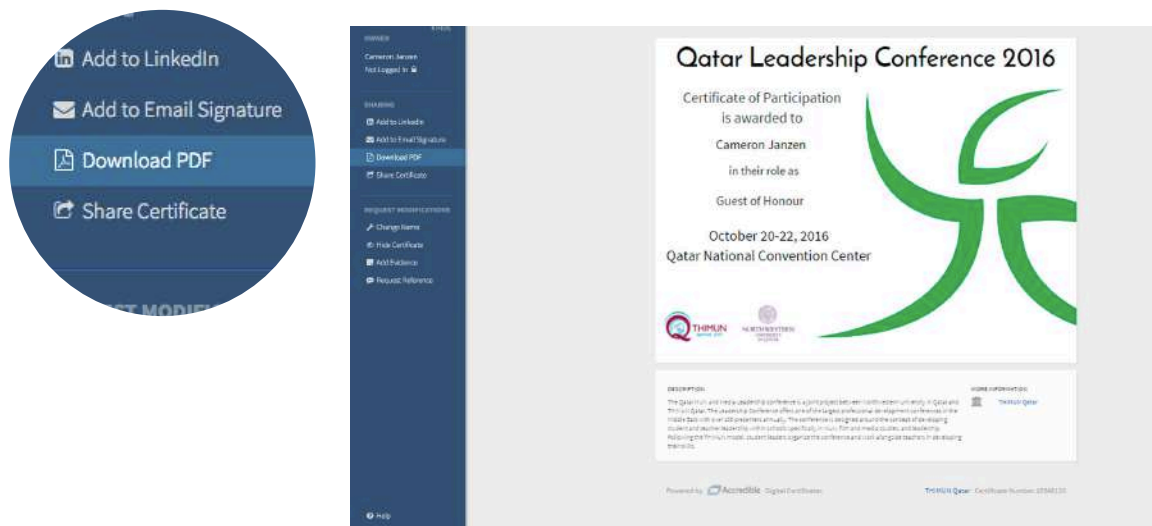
Add to LinkedIn
Add to Email Signature
Download PDF
Share Certificate
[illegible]

OWNER
Cameron Janzen
Not Logged In

SHARING
Add to LinkedIn
Add to Email Signature
Download PDF
Share Certificate

REQUEST MODIFICATIONS
Change Name
Hide Certificate
Add Evidence
Request Reference

Help

Qatar Leadership Conference 2016

Certificate of Participation
is awarded to

Cameron Janzen

in their role as

Guest of Honour

October 20-22, 2016
Qatar National Convention Center

THIMUN

NORTHWESTERN UNIVERSITY IN QATAR

DESCRIPTION
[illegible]

MORE INFORMATION
THIMUN Qatar

Powered by Accredible Digital Certificates

THIMUN Qatar Certificate Number: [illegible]